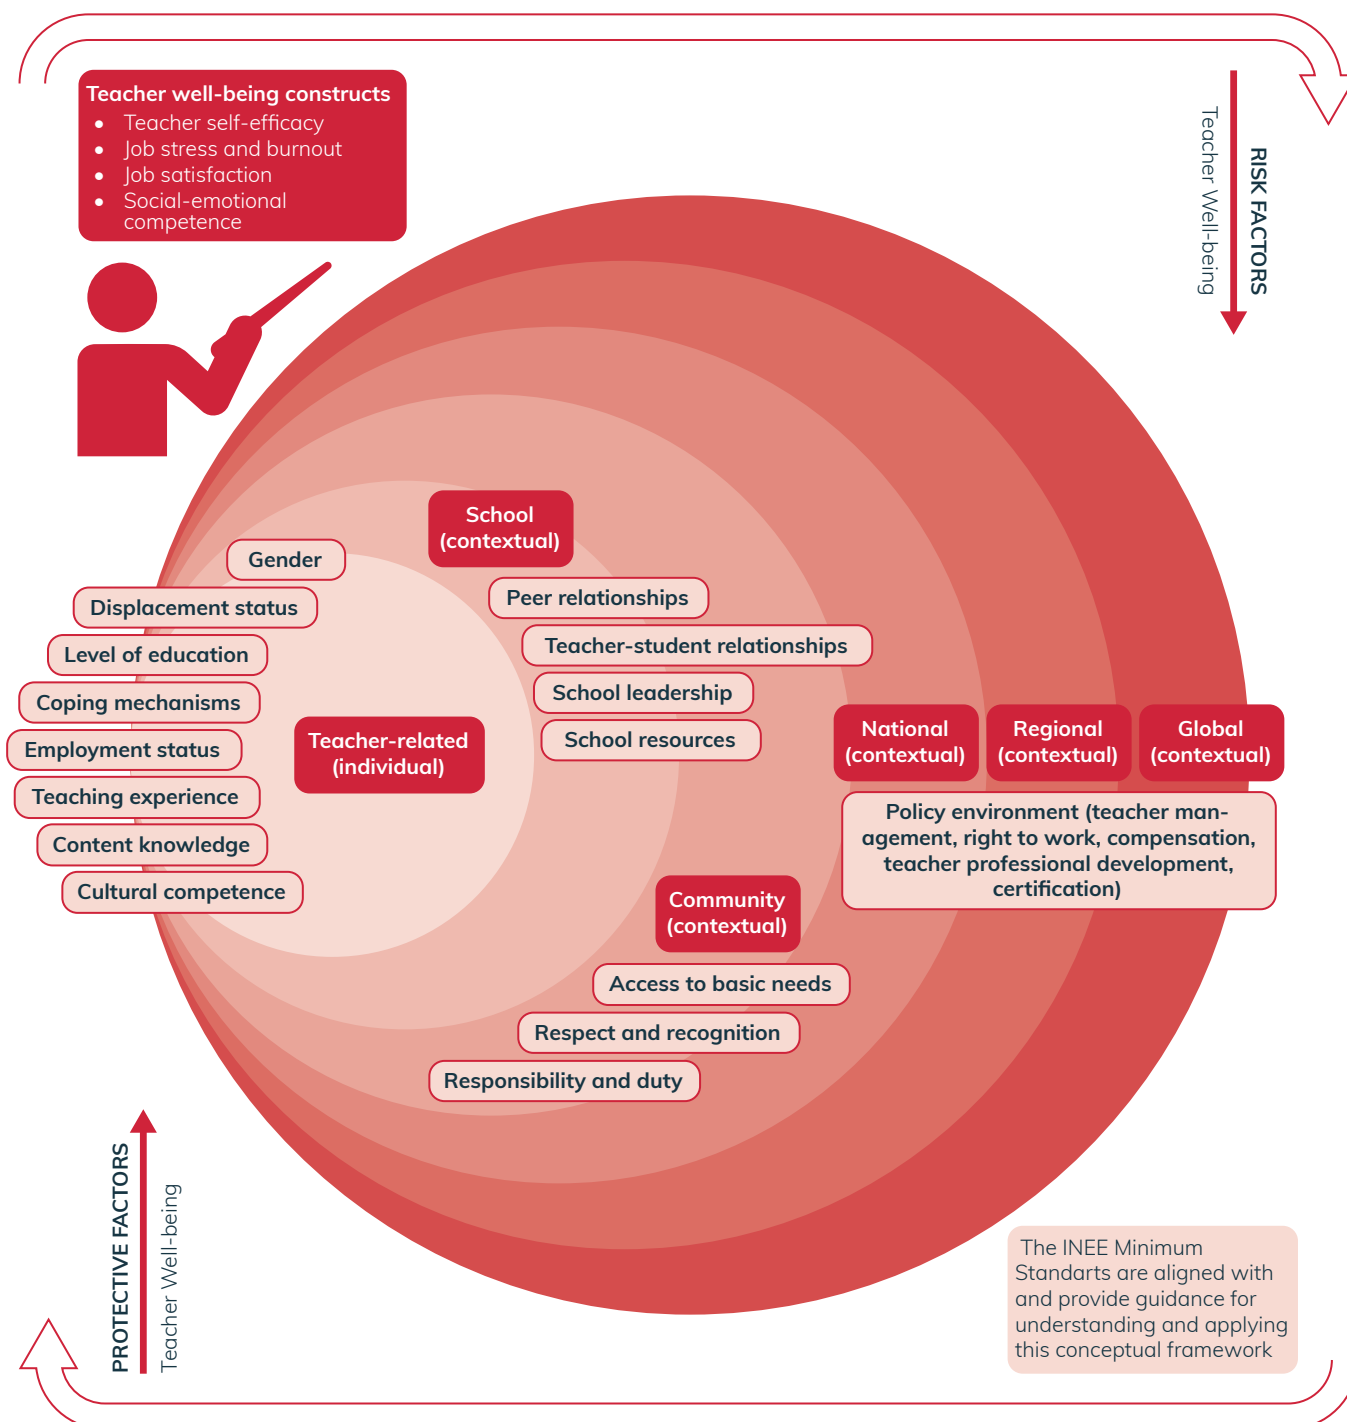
Teacher well-being constructs
- Teacher self-efficacy
- Job stress and burnout
- Job satisfaction
- Social-emotional competence

RISK FACTORS
Teacher Well-being

School (contextual)

Gender
Displacement status
Level of education
Coping mechanisms
Employment status
Teaching experience
Content knowledge
Cultural competence

Teacher-related (individual)

Peer relationships
Teacher-student relationships
School leadership
School resources

National (contextual)
Regional (contextual)
Global (contextual)

Policy environment (teacher management, right to work, compensation, teacher professional development, certification)

Community (contextual)

Access to basic needs
Respect and recognition
Responsibility and duty

PROTECTIVE FACTORS
Teacher Well-being

The INEE Minimum Standarts are aligned with and provide guidance for understanding and applying this conceptual framework